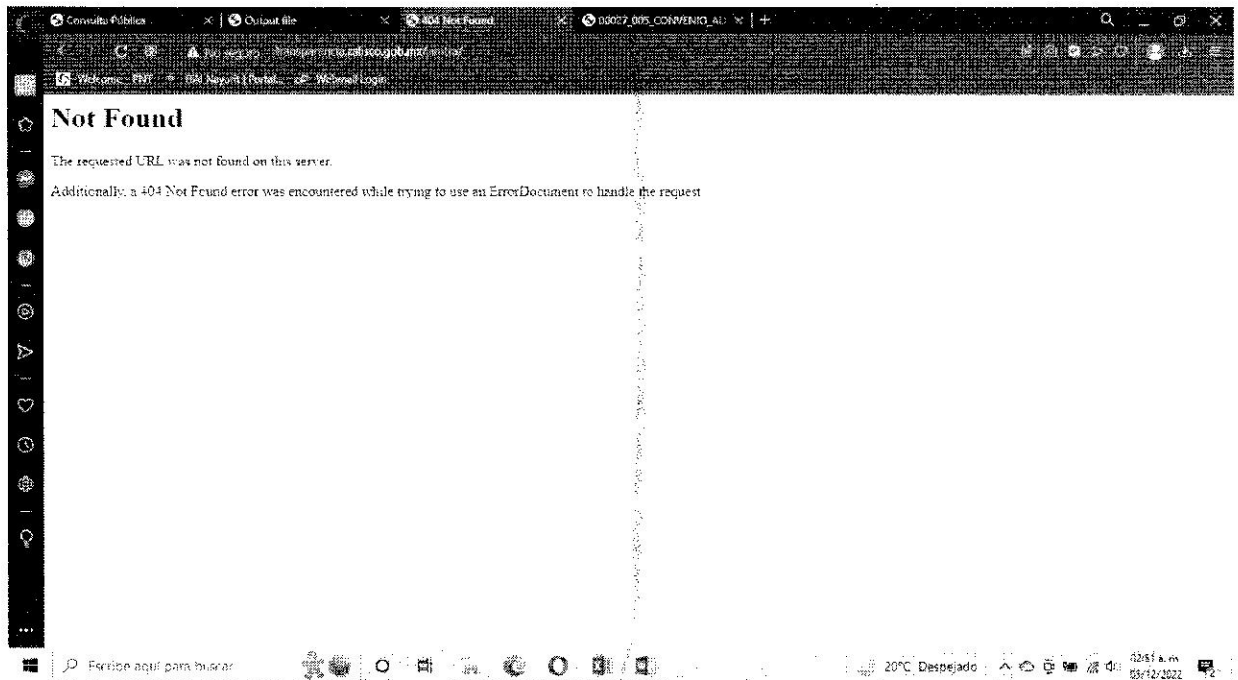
Consulta Pública | Output file | 404 Not Found | 00027_005_CONVENIO_AL

No seguro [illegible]transparencia.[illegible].gob.mx/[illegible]

Welcome - PNT | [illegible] Nayarit | Portal... | Webmail Login

Not Found

The requested URL was not found on this server.

Additionally, a 404 Not Found error was encountered while trying to use an ErrorDocument to handle the request

Escribe aquí para buscar

20°C Despejado

02:51 a. m.
03/12/2022